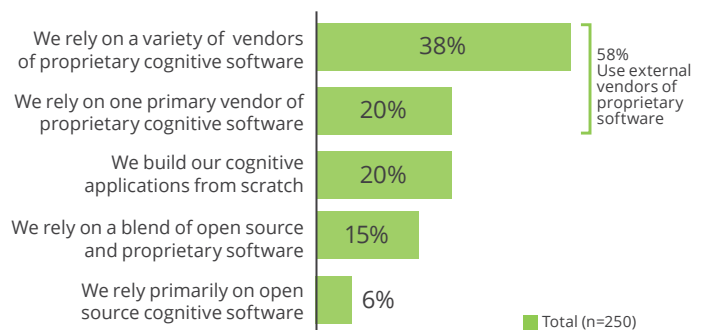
We rely on a variety of vendors of proprietary cognitive software
38%

We rely on one primary vendor of proprietary cognitive software
20%

58%
Use external vendors of proprietary software

We build our cognitive applications from scratch
20%

We rely on a blend of open source and proprietary software
15%

We rely primarily on open source cognitive software
6%

Total (n=250)